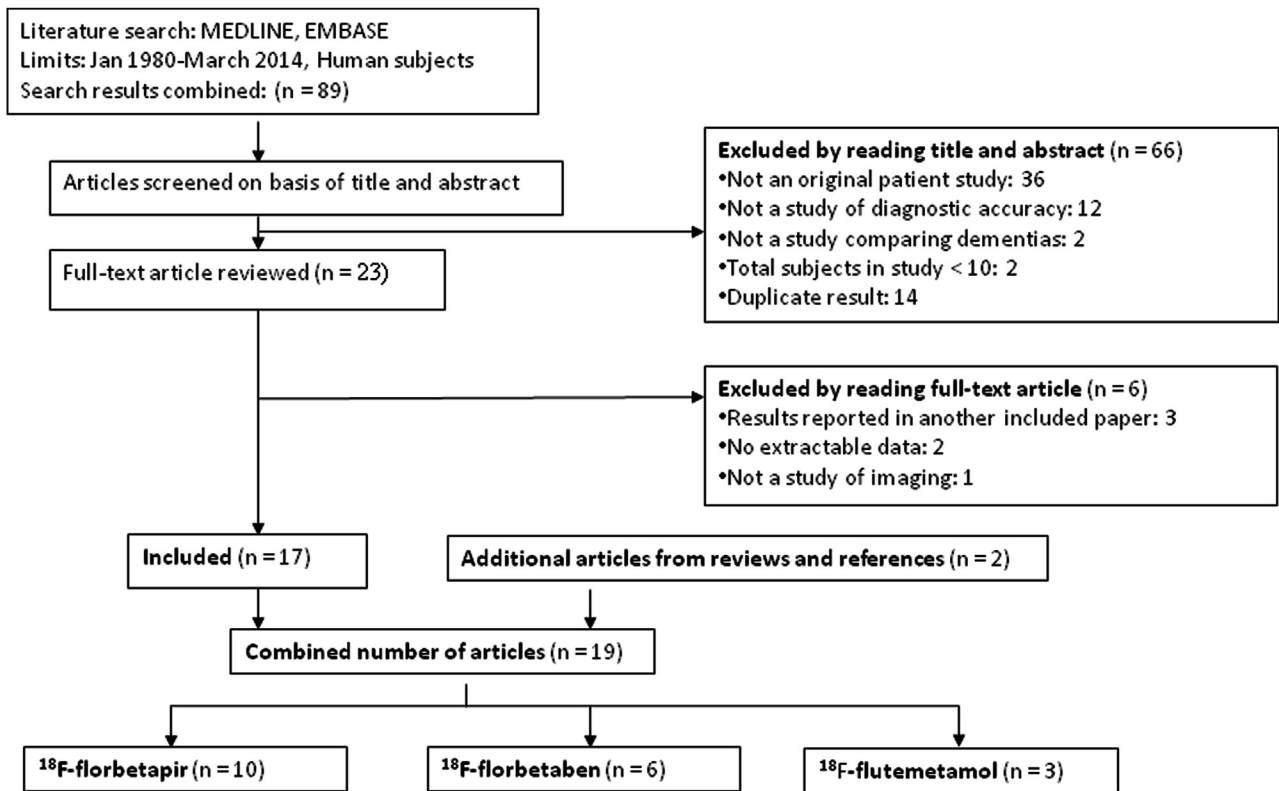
Literature search: MEDLINE, EMBASE
Limits: Jan 1980-March 2014, Human subjects
Search results combined: (n = 89)

Articles screened on basis of title and abstract

Excluded by reading title and abstract (n = 66)
•Not an original patient study: 36
•Not a study of diagnostic accuracy: 12
•Not a study comparing dementias: 2
•Total subjects in study < 10: 2
•Duplicate result: 14

Full-text article reviewed (n = 23)

Excluded by reading full-text article (n = 6)
•Results reported in another included paper: 3
•No extractable data: 2
•Not a study of imaging: 1

Included (n = 17)

Additional articles from reviews and references (n = 2)

Combined number of articles (n = 19)

$^{18}$F-florbetapir (n = 10)

$^{18}$F-florbetaben (n = 6)

$^{18}$F-flutemetamol (n = 3)